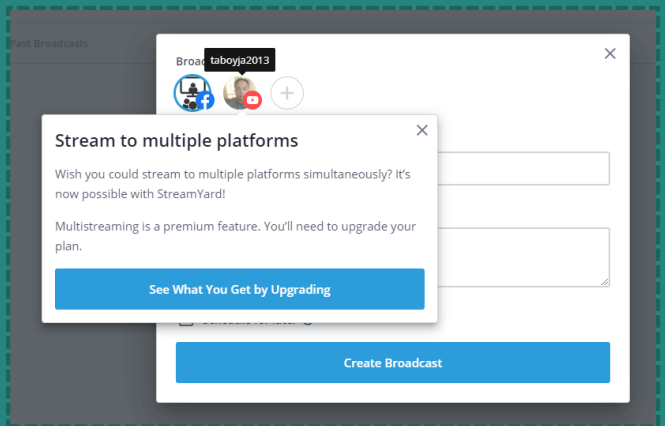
Past Broadcasts

Broad

taboyja2013

×

Stream to multiple platforms

×

Wish you could stream to multiple platforms simultaneously? It's now possible with StreamYard!

Multistreaming is a premium feature. You'll need to upgrade your plan.

See What You Get by Upgrading

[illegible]

Create Broadcast